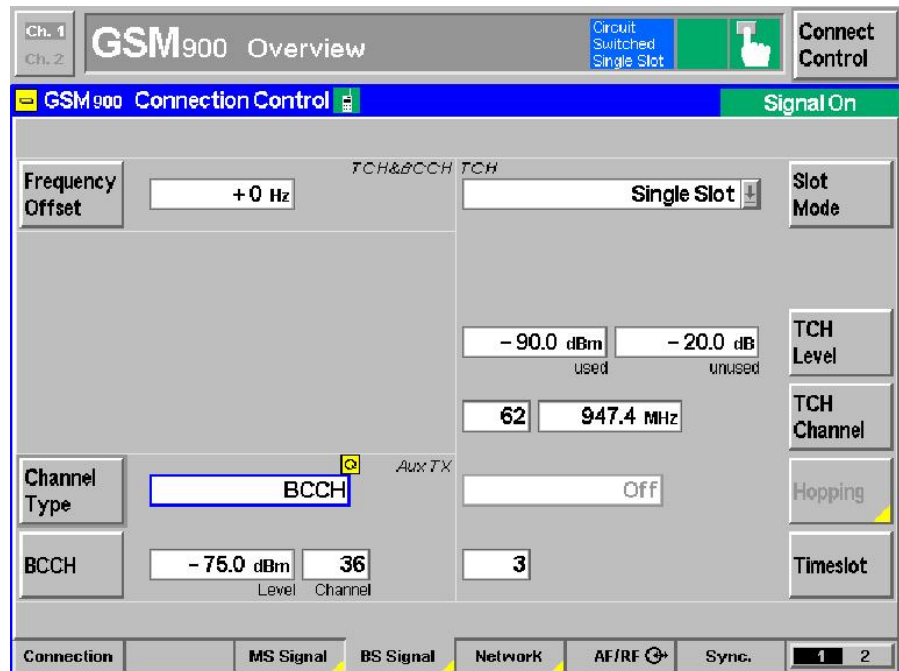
Ch. 1
Ch. 2
GSM900 Overview
Circuit Switched Single Slot
Connect Control

GSM900 Connection Control
Signal On

TCH&BCCH TCH

Frequency Offset
+0 Hz
Single Slot
Slot Mode

−90.0 dBm
used
−20.0 dB
unused
TCH Level

62
947.4 MHz
TCH Channel

Aux TX
Channel Type
BCCH
Off
Hopping

BCCH
−75.0 dBm
Level
36
Channel
3
Timeslot

Connection
MS Signal
BS Signal
Network
AF/RF
Sync.
1 2